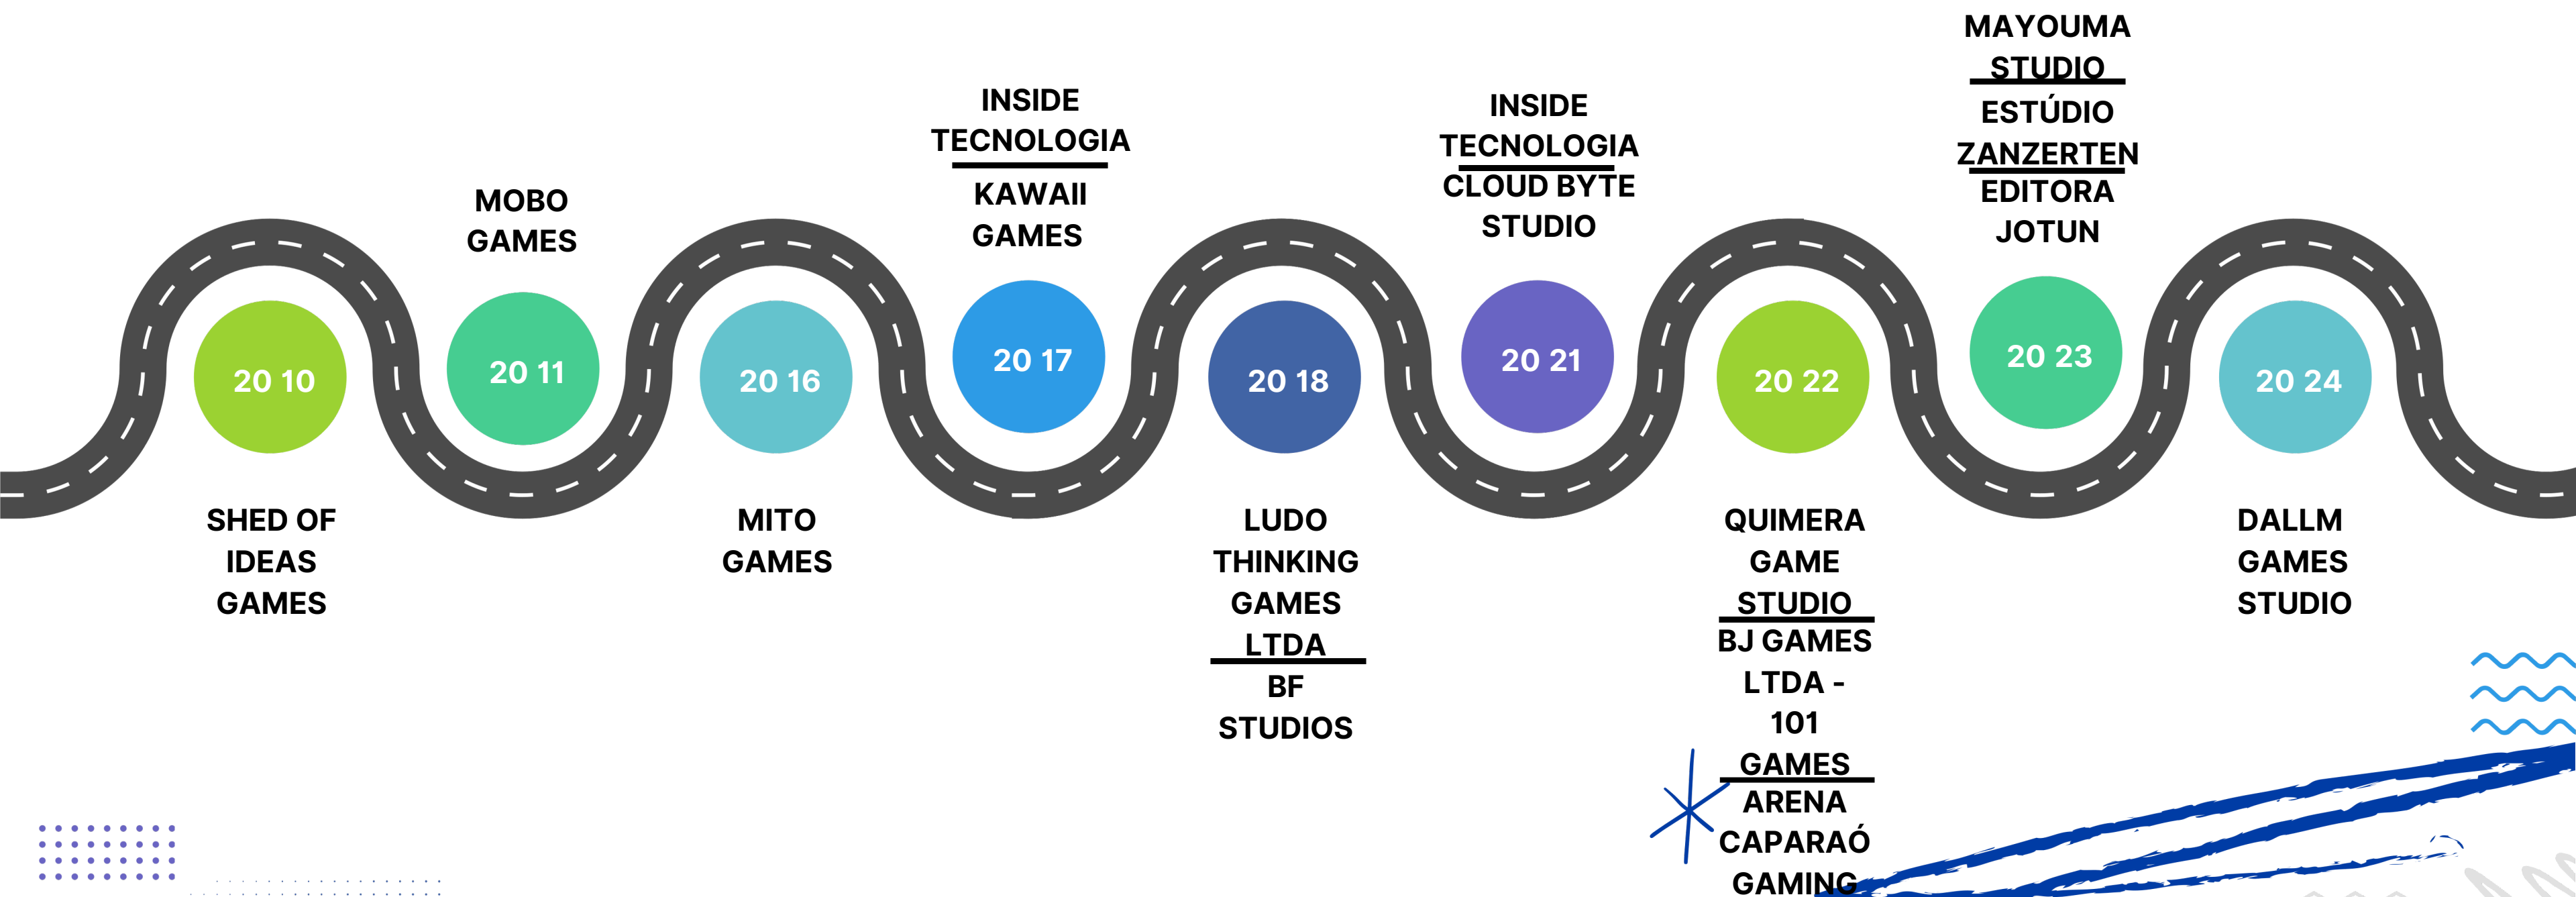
MAYOUMA STUDIO

ESTÚDIO ZANZERTEN

EDITORA JOTUN

INSIDE TECNOLOGIA

KAWAII GAMES

MOBO GAMES

INSIDE TECNOLOGIA

CLOUD BYTE STUDIO

20 10

20 11

20 16

20 17

20 18

20 21

20 22

20 23

20 24

SHED OF IDEAS GAMES

MITO GAMES

LUDO THINKING GAMES LTDA

BF STUDIOS

QUIMERA GAME STUDIO

BJ GAMES LTDA - 101 GAMES

ARENA CAPARAÓ GAMING

DALLM GAMES STUDIO